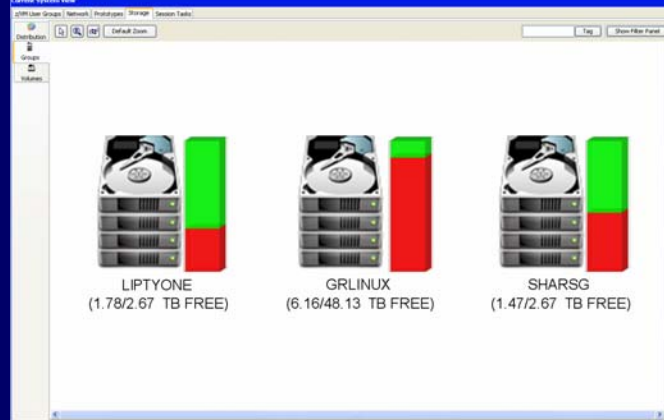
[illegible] Systems View

z/VM User Groups | Network | Prototypes | Storage | Session Tasks

Distribution

Groups

Volumes

Default Zoom

Tag

Show Filter Panel

LIPTYONE
(1.78/2.67 TB FREE)

GRLINUX
(6.16/48.13 TB FREE)

SHARSG
(1.47/2.67 TB FREE)